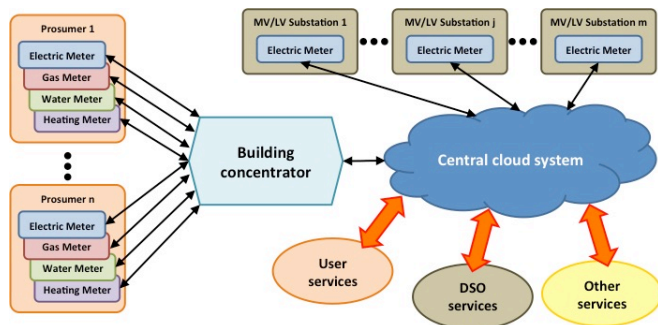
Prosumer 1

Electric Meter

Gas Meter

Water Meter

Heating Meter

Prosumer n

Electric Meter

Gas Meter

Water Meter

Heating Meter

MV/LV Substation 1

Electric Meter

MV/LV Substation j

Electric Meter

MV/LV Substation m

Electric Meter

Building concentrator

Central cloud system

User services

DSO services

Other services